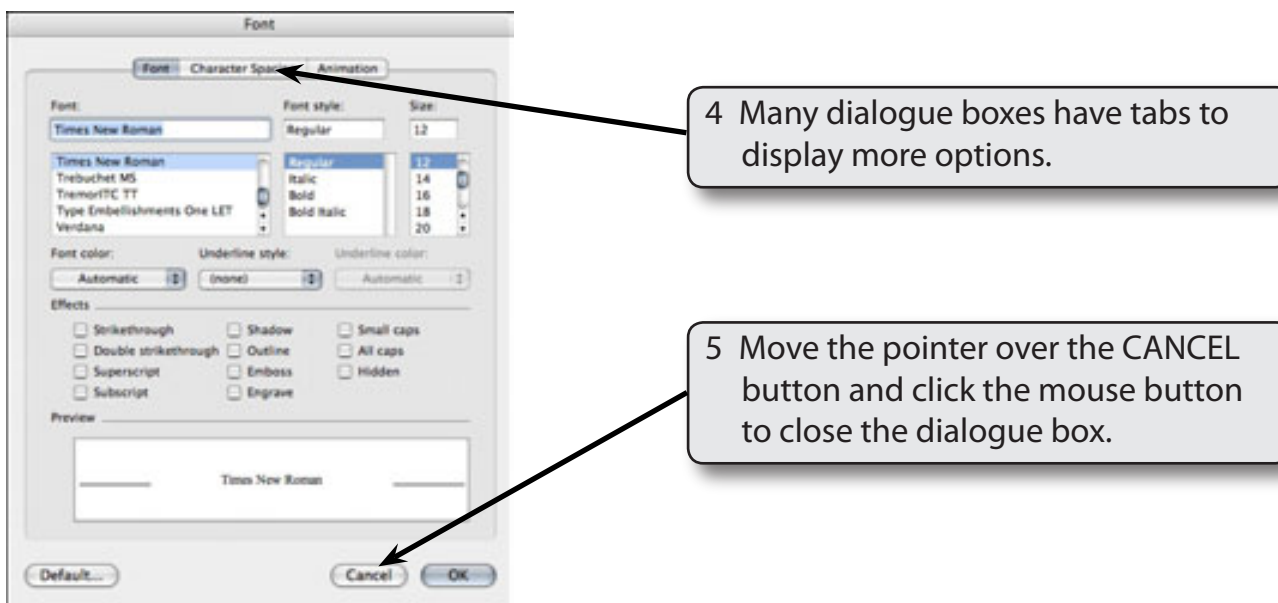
Font

Font Character Spacing Animation

Font:
Times New Roman

Font style:
Regular

Size:
12

Times New Roman
Trebuchet MS
TremorITC TT
Type Embellishments One LET
Verdana

Regular
Italic
Bold
Bold Italic

12
14
16
18
20

Font color:
Automatic

Underline style:
(none)

Underline color:
Automatic

Effects

Strikethrough
Double strikethrough
Superscript
Subscript

Shadow
Outline
Emboss
Engrave

Small caps
All caps
Hidden

Preview

Times New Roman

Default...

Cancel

OK

4 Many dialogue boxes have tabs to display more options.

5 Move the pointer over the CANCEL button and click the mouse button to close the dialogue box.